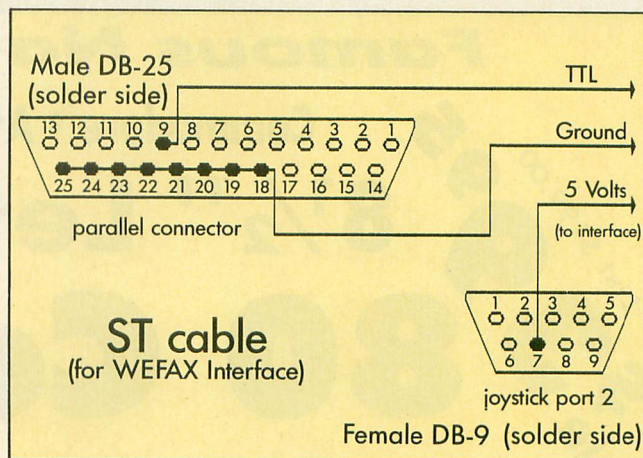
Male DB-25
(solder side)

TTL

Ground

5 Volts
(to interface)

13 12 11 10 9 8 7 6 5 4 3 2 1

25 24 23 22 21 20 19 18 17 16 15 14

parallel connector

ST cable
(for WEFAX Interface)

1 2 3 4 5

6 7 8 9

joystick port 2

Female DB-9 (solder side)